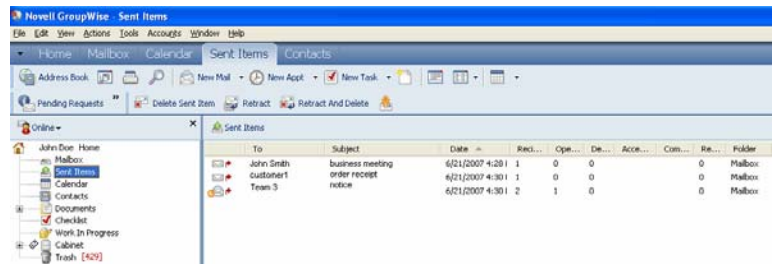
Novell GroupWise - Sent Items

File Edit View Actions Tools Accounts Window Help

Home Mailbox Calendar Sent Items Contacts

Address Book New Mail New Appt New Task

Pending Requests Delete Sent Item Retract Retract And Delete

Online

John Doe Home
Mailbox
Sent Items
Calendar
Contacts
Documents
Checklist
Work In Progress
Cabinet
Trash [429]

Sent Items

| To | Subject | Date | Reci... | Ope... | De... | Acce... | Com... | Re... | Folder |
|---|---|---|---|---|---|---|---|---|---|
| John Smith | business meeting | 6/21/2007 4:28 I | 1 | 0 | 0 | | | 0 | Mailbox |
| customer1 | order receipt | 6/21/2007 4:30 I | 1 | 0 | 0 | | | 0 | Mailbox |
| Team 3 | notice | 6/21/2007 4:30 I | 2 | 1 | 0 | | | 0 | Mailbox |